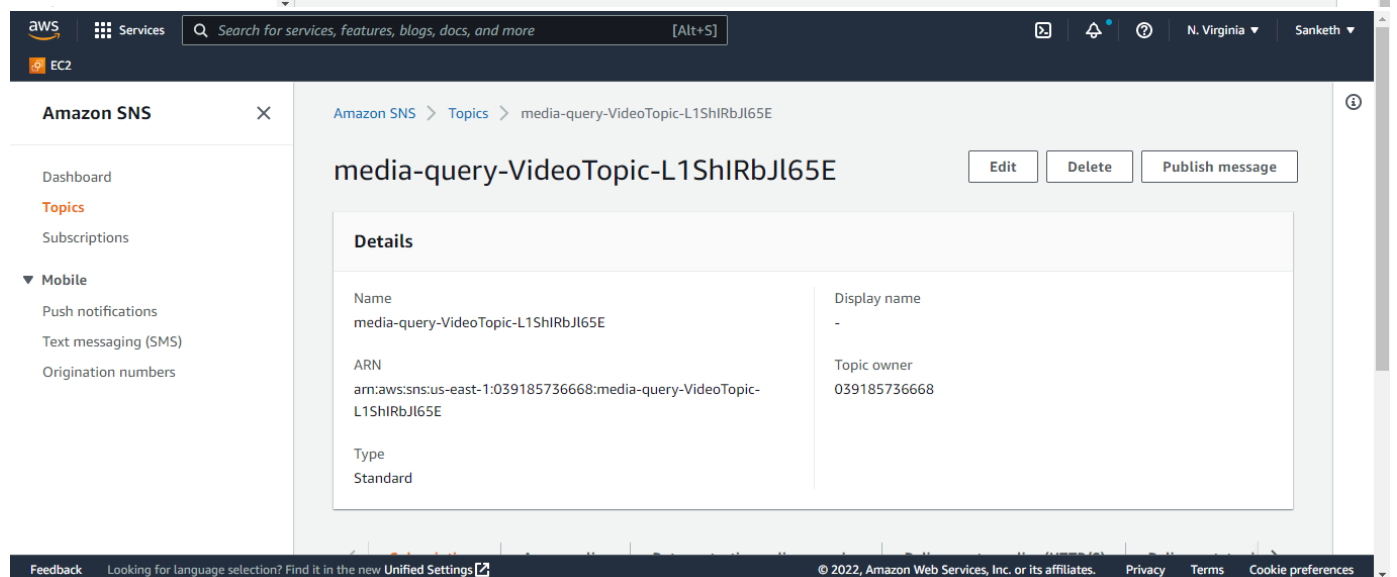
aws Services Search for services, features, blogs, docs, and more [Alt+S] N. Virginia ▼ Sanketh ▼

EC2

Amazon SNS

Dashboard
Topics
Subscriptions
▼ Mobile
Push notifications
Text messaging (SMS)
Origination numbers

Amazon SNS > Topics > media-query-VideoTopic-L1ShIRbJl65E

media-query-VideoTopic-L1ShIRbJl65E

Edit Delete Publish message

Details

Name
media-query-VideoTopic-L1ShIRbJl65E

ARN
arn:aws:sns:us-east-1:039185736668:media-query-VideoTopic-L1ShIRbJl65E

Type
Standard

Display name
-

Topic owner
039185736668

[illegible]

Feedback Looking for language selection? Find it in the new Unified Settings © 2022, Amazon Web Services, Inc. or its affiliates. Privacy Terms Cookie preferences